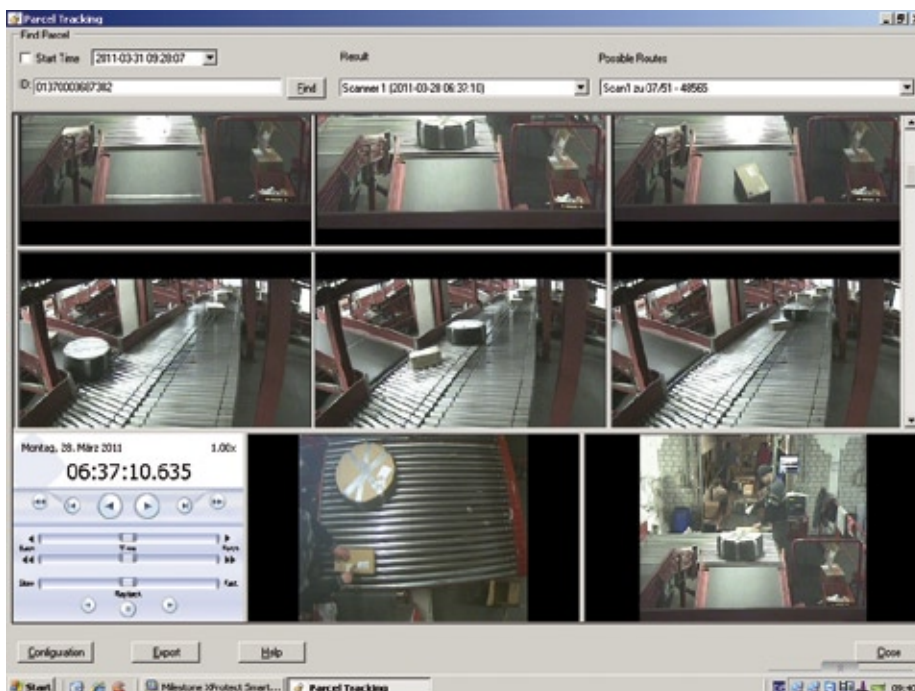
Parcel Tracking

Find Parcel

Start Time 2011-03-31 09:28:07

Result

Possible Routes

ID 01370003687382

Find

Scanner 1 (2011-03-28 06:37:10)

Scan1 zu 07/51 - 48565

Montag, 28. März 2011

1.00x

06:37:10.635

Time

Playback

Slow

Fast

Configuration

Export

Help

Close

Start

Milestone XProtect Smart...

Parcel Tracking